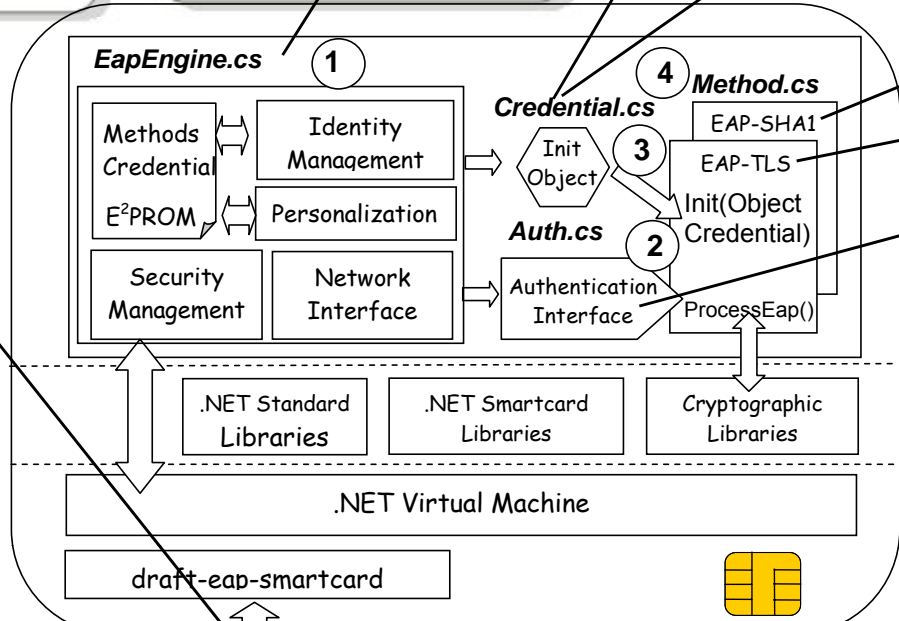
EapEngine.cs
1
Methods Credential
$E^2$PROM
Identity Management
Personalization
Security Management
Network Interface
Credential.cs
Init Object
3
4
Method.cs
EAP-SHA1
EAP-TLS
Init(Object Credential)
Auth.cs
2
Authentication Interface
ProcessEap()
.NET Standard Libraries
.NET Smartcard Libraries
Cryptographic Libraries
.NET Virtual Machine
draft-eap-smartcard